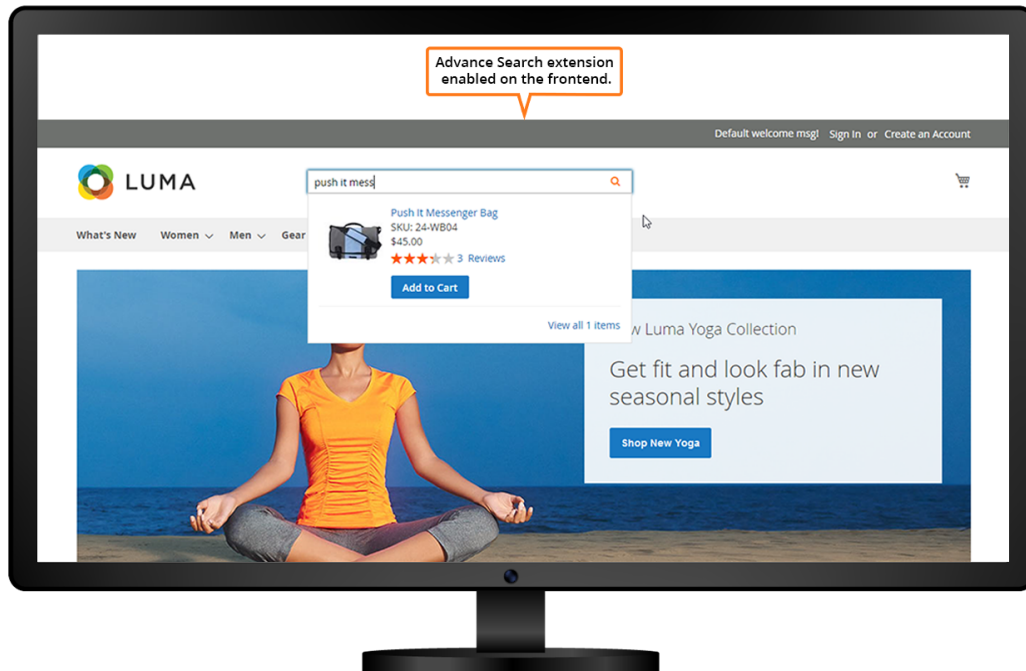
Advance Search extension enabled on the frontend.

Default welcome msg! Sign In or Create an Account

LUMA

push it mess

What's New Women Men Gear

Push It Messenger Bag
SKU: 24-WB04
$45.00
3 Reviews
Add to Cart

View all 1 items

w Luma Yoga Collection

Get fit and look fab in new seasonal styles

Shop New Yoga